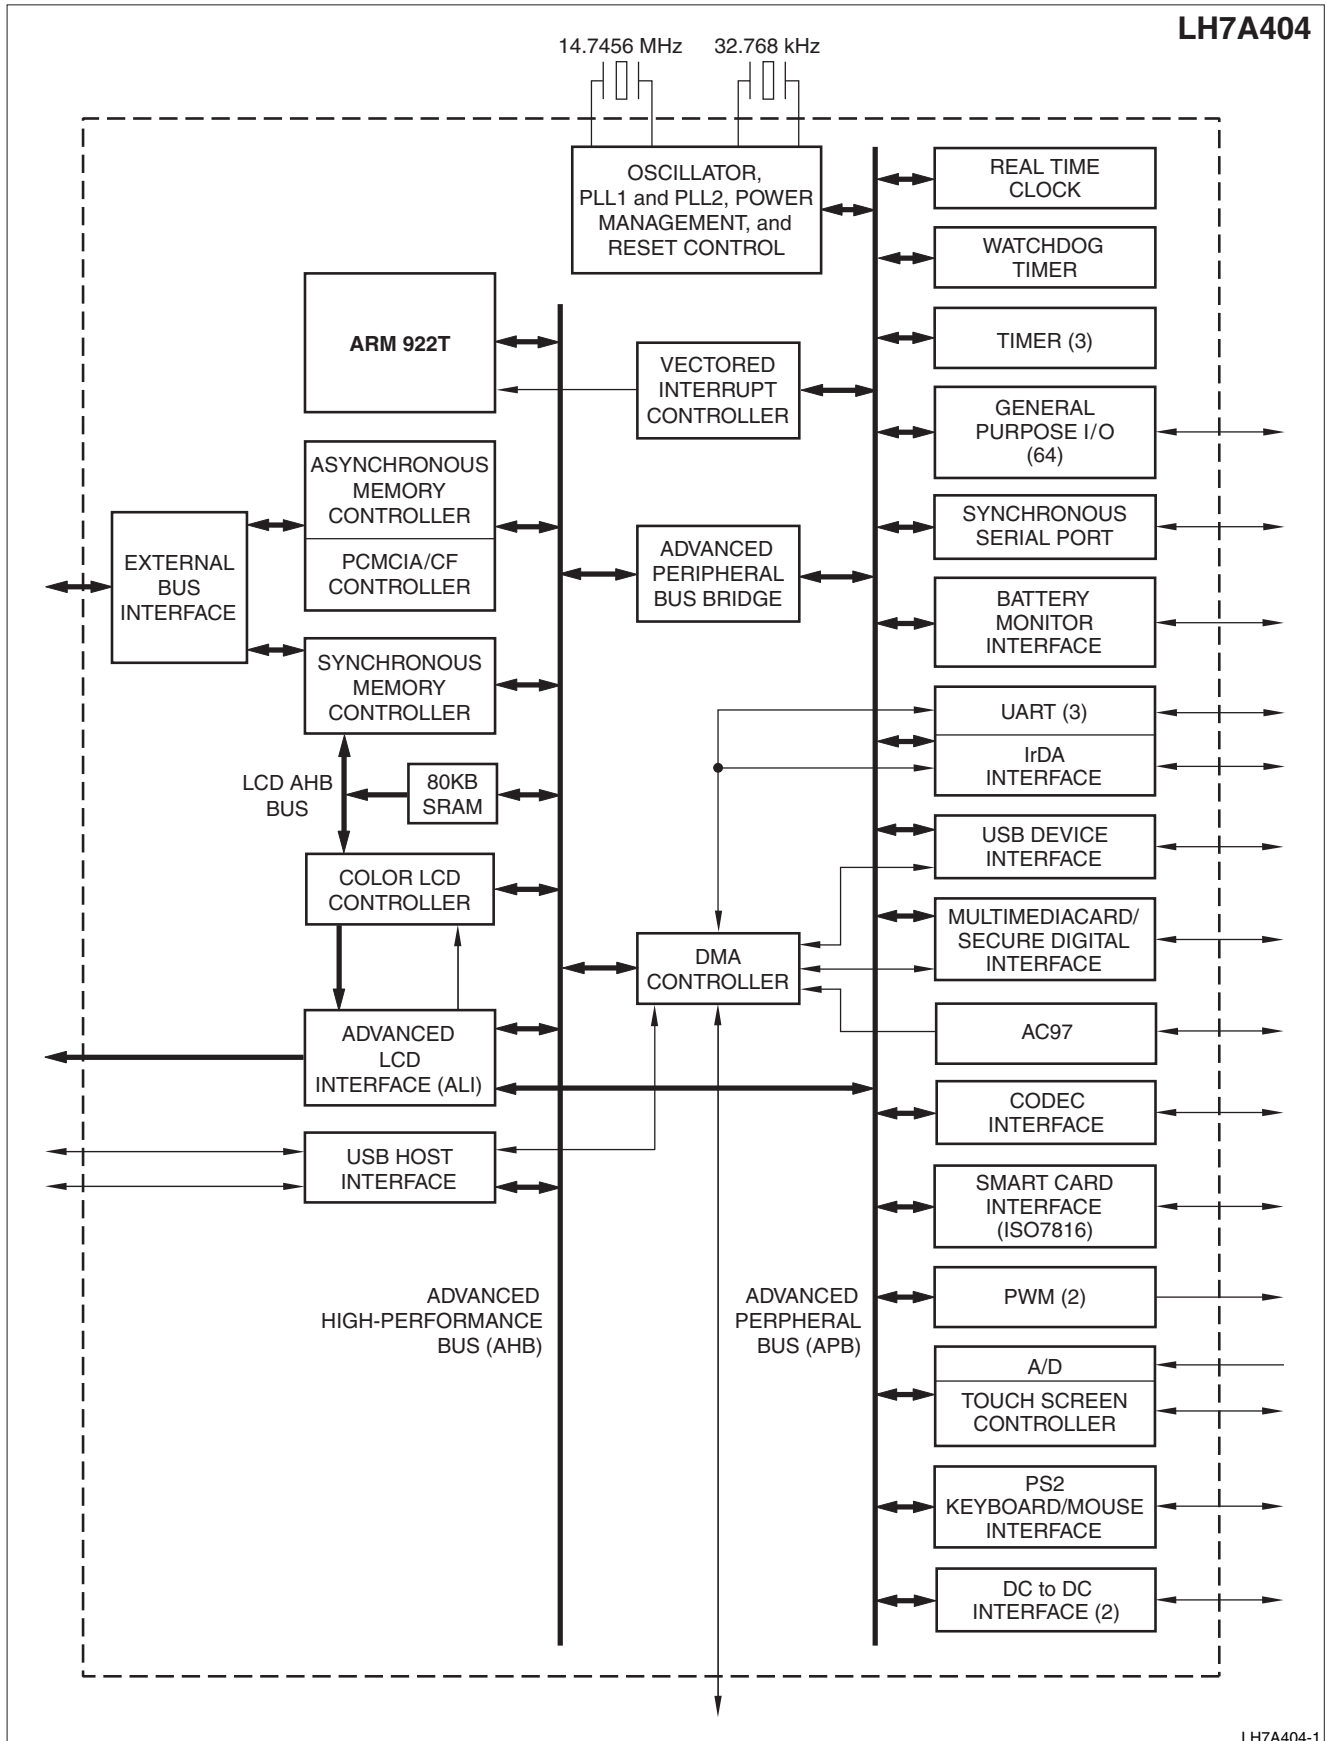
LH7A404

14.7456 MHz

32.768 kHz

OSCILLATOR, PLL1 and PLL2, POWER MANAGEMENT, and RESET CONTROL

REAL TIME CLOCK

WATCHDOG TIMER

ARM 922T

TIMER (3)

VECTORED INTERRUPT CONTROLLER

GENERAL PURPOSE I/O (64)

ASYNCHRONOUS MEMORY CONTROLLER

PCMCIA/CF CONTROLLER

EXTERNAL BUS INTERFACE

SYNCHRONOUS SERIAL PORT

ADVANCED PERIPHERAL BUS BRIDGE

BATTERY MONITOR INTERFACE

SYNCHRONOUS MEMORY CONTROLLER

UART (3)

IrDA INTERFACE

LCD AHB BUS

80KB SRAM

USB DEVICE INTERFACE

COLOR LCD CONTROLLER

MULTIMEDIACARD/ SECURE DIGITAL INTERFACE

DMA CONTROLLER

AC97

ADVANCED LCD INTERFACE (ALI)

CODEC INTERFACE

USB HOST INTERFACE

SMART CARD INTERFACE (ISO7816)

ADVANCED HIGH-PERFORMANCE BUS (AHB)

ADVANCED PERPHERAL BUS (APB)

PWM (2)

A/D

TOUCH SCREEN CONTROLLER

PS2 KEYBOARD/MOUSE INTERFACE

DC to DC INTERFACE (2)

LH7A404-1